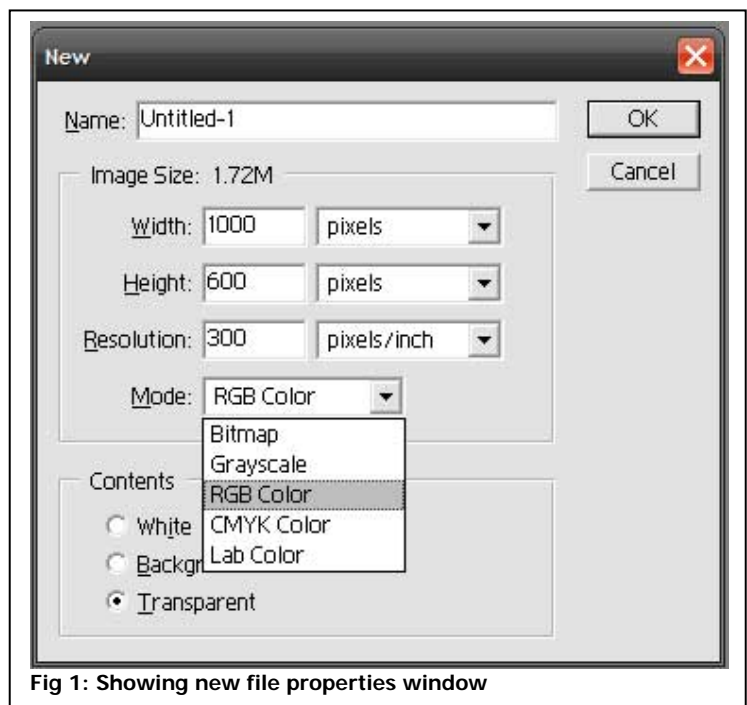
New

Name: Untitled-1

OK

Cancel

Image Size: 1.72M

Width: 1000 pixels

Height: 600 pixels

Resolution: 300 pixels/inch

Mode: RGB Color

Bitmap
Grayscale
RGB Color
CMYK Color
Lab Color

Contents

White

Backgr

Transparent

Fig 1: Showing new file properties window